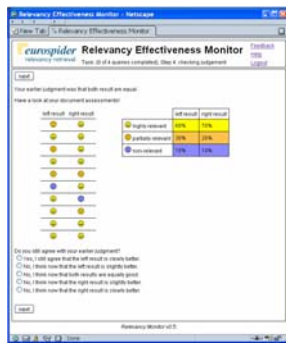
Relevancy Effectiveness Monitor - Netscape

New Tab | Relevancy Effectiveness Monitor

eurospider relevant retrieval

Relevancy Effectiveness Monitor

Task: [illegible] of 4 queries completed, Step 4: checking judgement

Feedback
Help
Logout

input

Your earlier judgment was that both result are equal.

Have a look at your document assessments!

left result | right result

| | left result | right result |
|---|---|---|
| highly relevant | 60% | 70% |
| partially relevant | 20% | 20% |
| non-relevant | 10% | 10% |

Do you still agree with your earlier judgment?
Yes, I still agree that the left result is clearly better.
No, I think now that the left result is slightly better.
No, I think now that both results are equally good.
No, I think now that the right result is slightly better.
No, I think now that the right result is clearly better.

input

Relevancy Monitor v0.5

Done